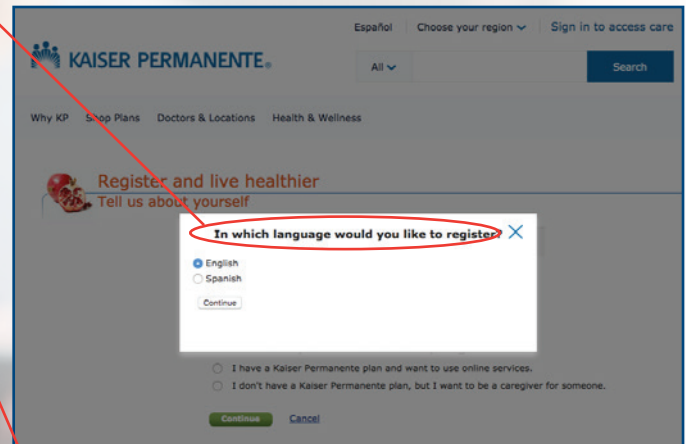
Español | Choose your region | Sign in to access care

KAISER PERMANENTE.

All

Search

Why KP Shop Plans Doctors & Locations Health & Wellness

Register and live healthier
Tell us about yourself

In which language would you like to register?

English
Spanish

Continue

I have a Kaiser Permanente plan and want to use online services.
I don't have a Kaiser Permanente plan, but I want to be a caregiver for someone.

Continue Cancel